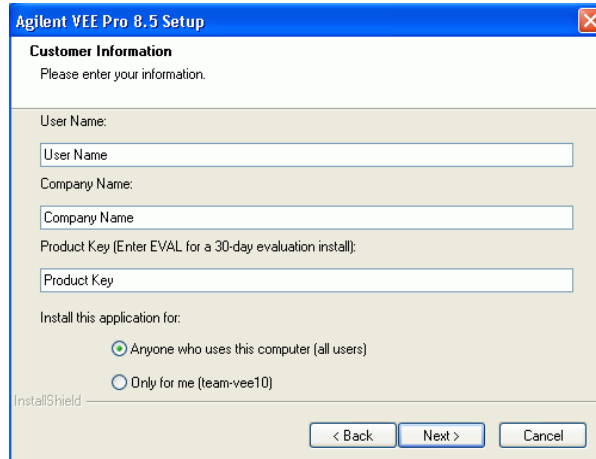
Agilent VEE Pro 8.5 Setup

Customer Information

Please enter your information.

User Name:

User Name

Company Name:

Company Name

Product Key (Enter EVAL for a 30-day evaluation install):

Product Key

Install this application for:

Anyone who uses this computer (all users)

Only for me (team-vee10)

InstallShield

< Back

Next >

Cancel